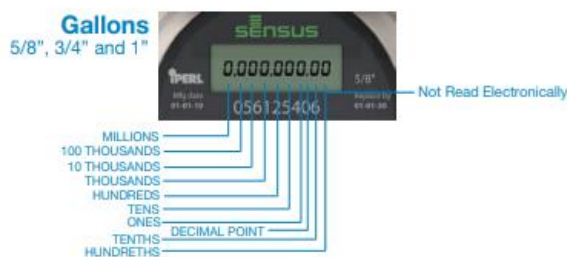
Gallons
5/8", 3/4" and 1"

sensus

iPERL

0,000,000.00

5/8"

Mfg date
01-01-10

Replace by
01-01-30

0561254O6

Not Read Electronically

MILLIONS
100 THOUSANDS
10 THOUSANDS
THOUSANDS
HUNDREDS
TENS
ONES
DECIMAL POINT
TENTHS
HUNDRETHS